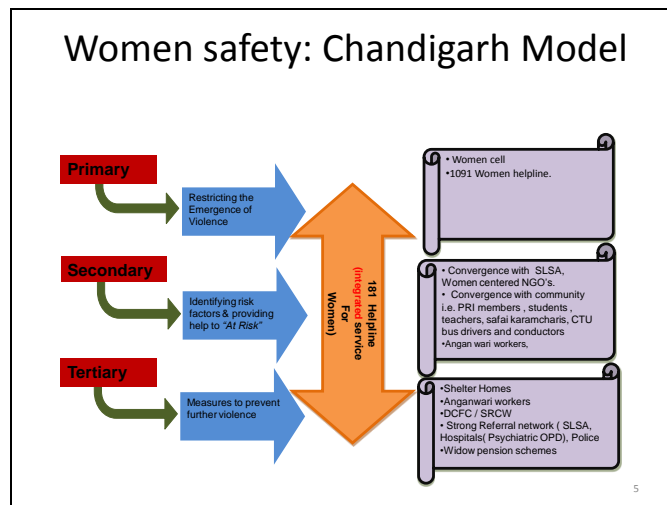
Women safety: Chandigarh Model

Primary

Restricting the Emergence of Violence

Secondary

Identifying risk factors & providing help to "At Risk"

Tertiary

Measures to prevent further violence

181 Helpline (Integrated service For Women)

• Women cell
•1091 Women helpline.

• Convergence with SLSA, Women centered NGO's.
• Convergence with community i.e. PRI members , students , teachers, safai karamcharis, CTU bus drivers and conductors
•Angan wari workers,

•Shelter Homes
•Anganwari workers
•DCFC / SRCW
• Strong Referral network ( SLSA, Hospitals( Psychiatric OPD), Police
•Widow pension schemes

5